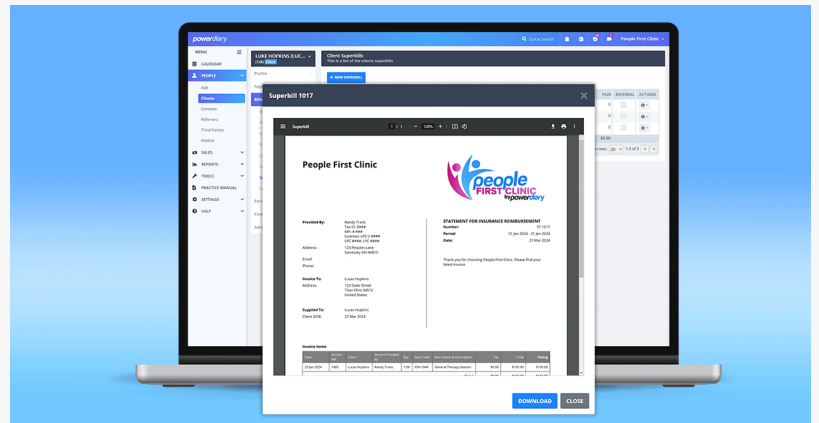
powerdiary

Quick Search

People First Clinic

MENU

CALENDAR

PEOPLE

Add

Clients

Contacts

Referrers

Third Parties

Waitlist

SALES

REPORTS

TOOLS

PRACTICE MANUAL

SETTINGS

HELP

LUKE HOPKINS (LUC...
(14) Client

Profile

Client Superbills
This is a list of the clients superbills

+ NEW SUPERBILL

PAID REFERRAL ACTIONS

Superbill 1017

Superbill 1 / 1 — 120% +

People First Clinic

people FIRST CLINIC by powerdiary

Provided By: Randy Travis
Tax ID: ####
NPI: ####
Licensee: LPC-S ####
LPC ####, LPC ####

Address: 123 Peoples Lane
Sandusky OH 00010

Email:
Phone:

Invoice To: Lucas Hopkins
Address: 123 State Street
Titan Ohio 04512
United States

Supplied To: Lucas Hopkins
Client DOB: 27 Mar 2024

STATEMENT FOR INSURANCE REIMBURSEMENT
Number: ST-1017
Period: 01 Jan 2024 - 31 Jan 2024
Date: 27 Mar 2024

Thank you for choosing People First Clinic. Please find your latest invoice.

Invoice Items

| Date | Invoice | Client | Service Provided By | Pos | Item Code | Item Name & Description | Tax | Total | Owing |
|---|---|---|---|---|---|---|---|---|---|
| 23 Jan 2024 | 1485 | Lucas Hopkins | Randy Travis | 11 | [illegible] | General Therapy Session | $0.00 | $150.00 | $150.00 |

DOWNLOAD

CLOSE